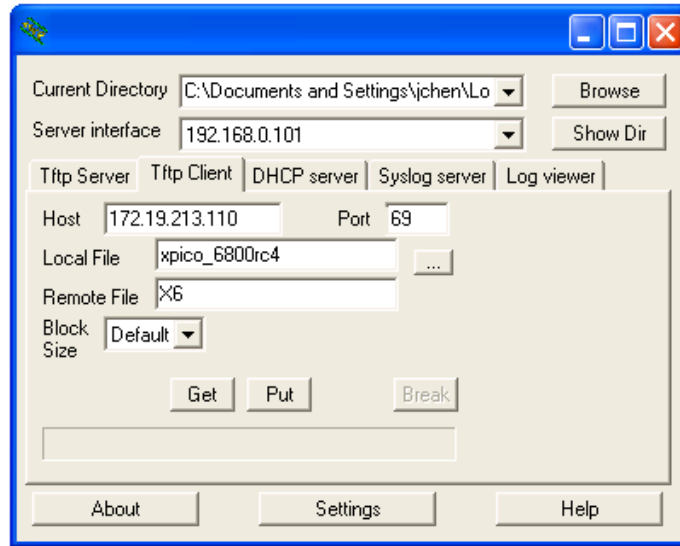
Current Directory C:\Documents and Settings\jchen\Lo

Browse

Server interface 192.168.0.101

Show Dir

Tftp Server | Tftp Client | DHCP server | Syslog server | Log viewer

Host 172.19.213.110

Port 69

Local File xpico_6800rc4

...

Remote File X6

Block Size Default

Get

Put

Break

About

Settings

Help